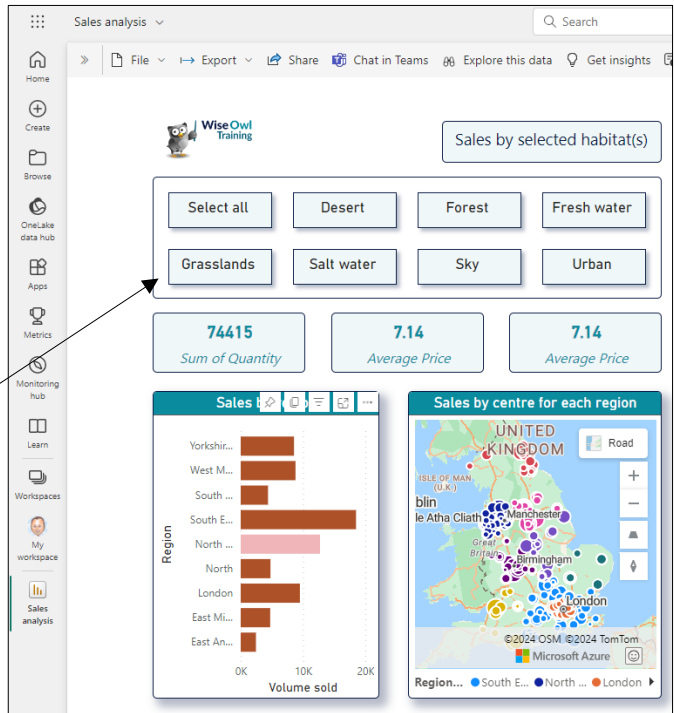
Sales analysis

Search

Home

Create

Browse

OneLake data hub

Apps

Metrics

Monitoring hub

Learn

Workspaces

My workspace

Sales analysis

File Export Share Chat in Teams Explore this data Get insights

Wise Owl Training

Sales by selected habitat(s)

Select all
Desert
Forest
Fresh water
Grasslands
Salt water
Sky
Urban

74415
Sum of Quantity

7.14
Average Price

7.14
Average Price

Sales b

Yorkshir...
West M...
South ...
South E...
North ...
North
London
East Mi...
East An...

Region

0K 10K 20K
Volume sold

Sales by centre for each region

UNITED KINGDOM
ISLE OF MAN (U.K.)
blin
le Atha Cliath
Manchester
Great Britain
Birmingham
London

Road

©2024 OSM ©2024 TomTom
Microsoft Azure

Region... South E... North ... London